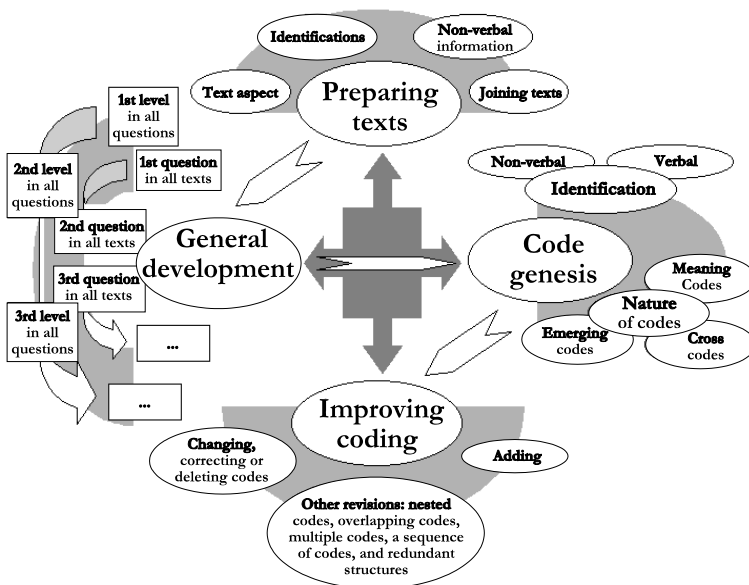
Identifications

Non-verbal information

Text aspect

Preparing texts

Joining texts

1st level in all questions

1st question in all texts

2nd level in all questions

2nd question in all texts

3rd question in all texts

3rd level in all questions

...

...

General development

Non-verbal

Verbal

Identification

Code genesis

Meaning Codes

Nature of codes

Emerging codes

Cross codes

Improving coding

Changing, correcting or deleting codes

Adding

Other revisions: nested codes, overlapping codes, multiple codes, a sequence of codes, and redundant structures